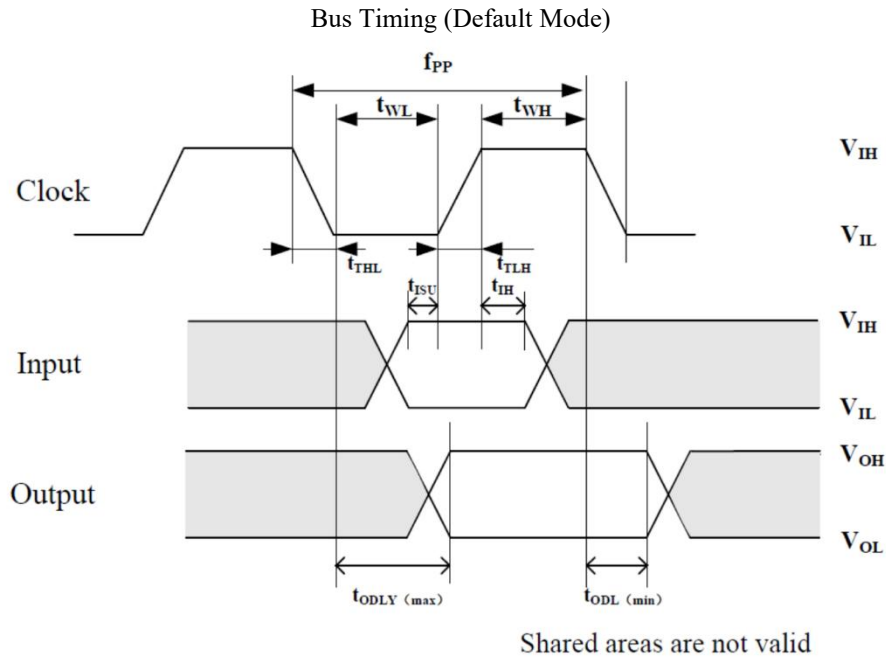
Bus Timing (Default Mode)

$f_{PP}$

$t_{WL}$

$t_{WH}$

$V_{IH}$

Clock

$V_{IL}$

$t_{THL}$

$t_{TLH}$

$t_{ISU}$

$t_{IH}$

$V_{IH}$

Input

$V_{IL}$

$V_{OH}$

Output

$V_{OL}$

$t_{ODLY\ (max)}$

$t_{ODL\ (min)}$

Shared areas are not valid